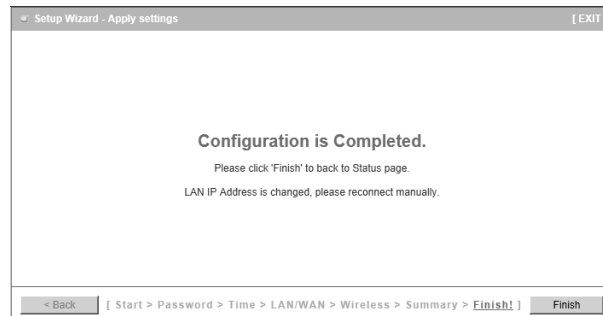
Setup Wizard - Apply settings

[ EXIT

Configuration is Completed.

Please click 'Finish' to back to Status page.

LAN IP Address is changed, please reconnect manually.

< Back

[ Start > Password > Time > LAN/WAN > Wireless > Summary > Finish! ]

Finish